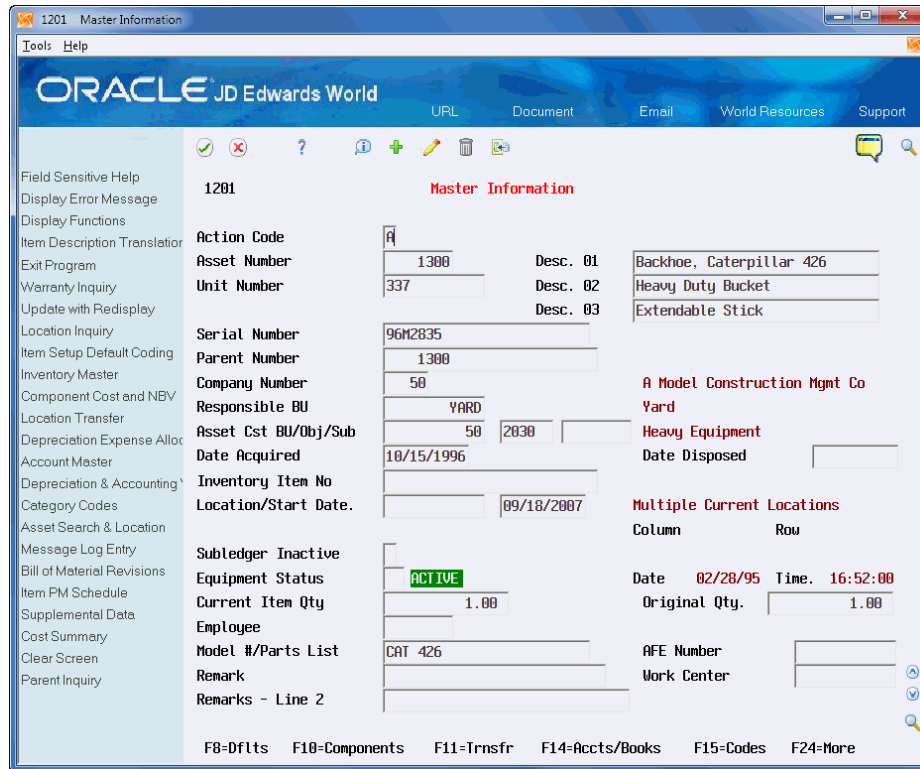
1201 Master Information

Tools Help

ORACLE JD Edwards World

URL Document Email World Resources Support

Field Sensitive Help
Display Error Message
Display Functions
Item Description Translatio
Exit Program
Warranty Inquiry
Update with Redisplay
Location Inquiry
Item Setup Default Coding
Inventory Master
Component Cost and NBV
Location Transfer
Depreciation Expense Allo
Account Master
Depreciation & Accounting
Category Codes
Asset Search & Location
Message Log Entry
Bill of Material Revisions
Item PM Schedule
Supplemental Data
Cost Summary
Clear Screen
Parent Inquiry

1201 Master Information

Action Code A
Asset Number 1300 Desc. 01 Backhoe, Caterpillar 426
Unit Number 337 Desc. 02 Heavy Duty Bucket
Desc. 03 Extendable Stick
Serial Number 96M2835
Parent Number 1300
Company Number 50 A Model Construction Mgmt Co
Responsible BU YARD Yard
Asset Cst BU/Obj/Sub 50 2030 Heavy Equipment
Date Acquired 10/15/1996 Date Disposed
Inventory Item No
Location/Start Date. 09/18/2007 Multiple Current Locations
Column Row
Subledger Inactive
Equipment Status ACTIVE Date 02/28/95 Time. 16:52:00
Current Item Qty 1.00 Original Qty. 1.00
Employee
Model #/Parts List CAT 426 AFE Number
Remark Work Center
Remarks - Line 2

F8=Dflts F10=Components F11=Trnsfr F14=Accts/Books F15=Codes F24=More